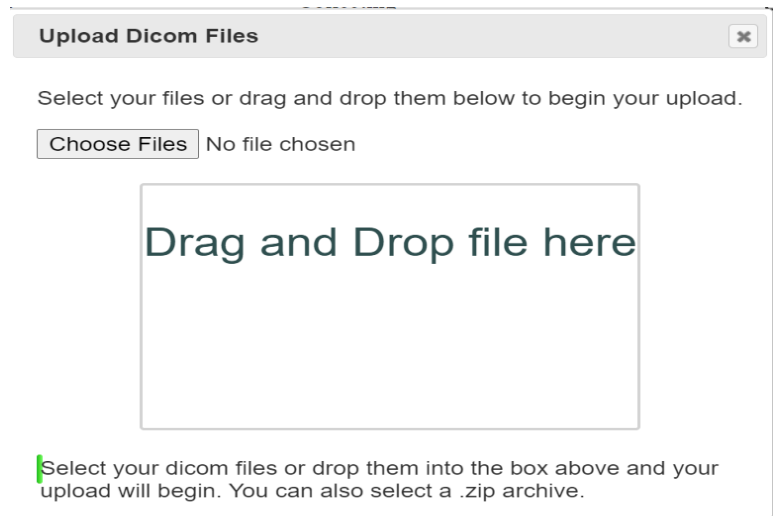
Upload Dicom Files

✖

Select your files or drag and drop them below to begin your upload.

Choose Files No file chosen

Drag and Drop file here

Select your dicom files or drop them into the box above and your upload will begin. You can also select a .zip archive.